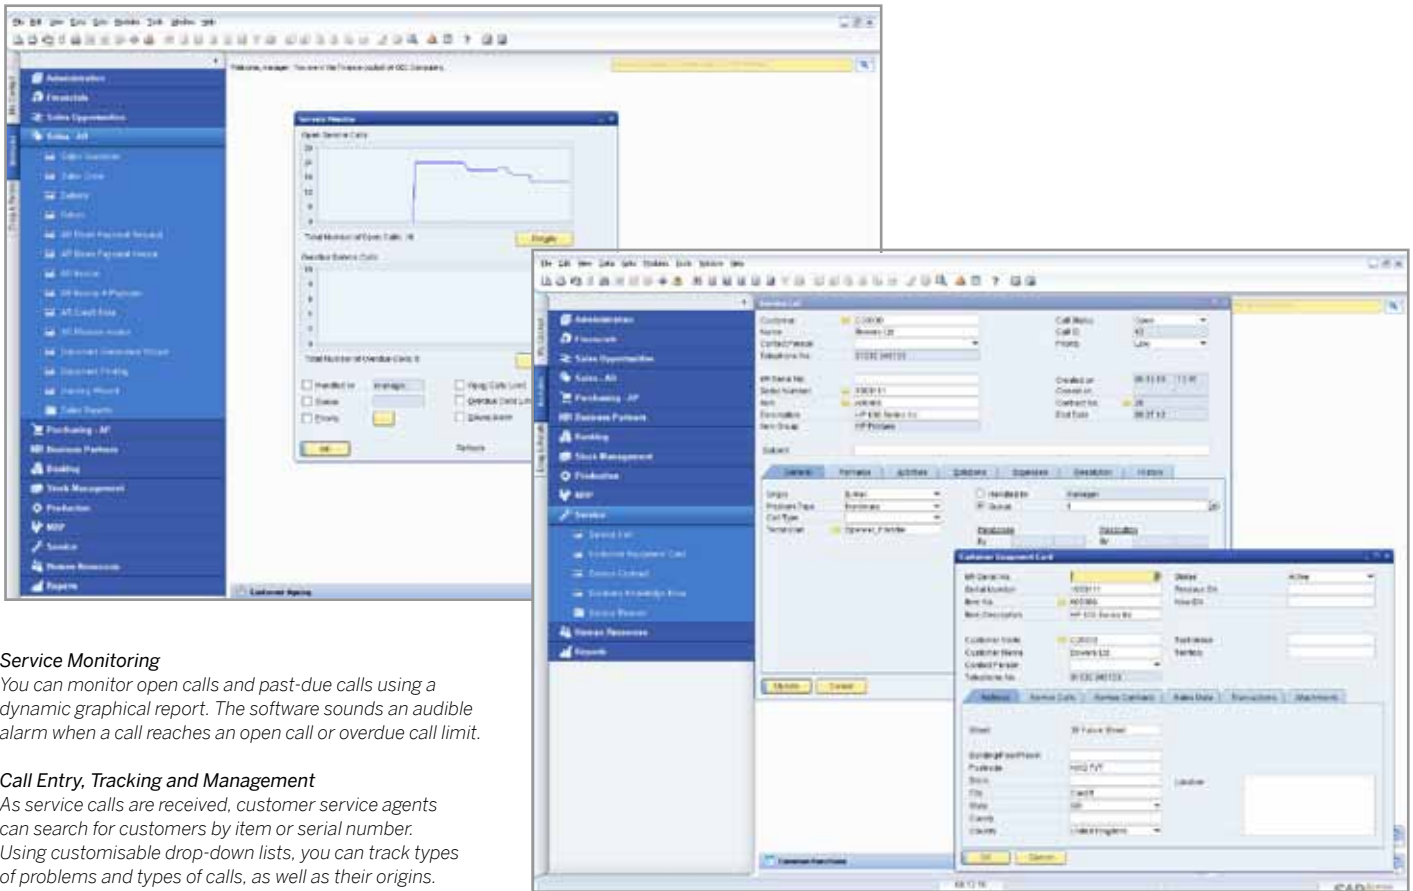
Service Monitoring
You can monitor open calls and past-due calls using a dynamic graphical report. The software sounds an audible alarm when a call reaches an open call or overdue call limit.

Call Entry, Tracking and Management
As service calls are received, customer service agents can search for customers by item or serial number. Using customisable drop-down lists, you can track types of problems and types of calls, as well as their origins.